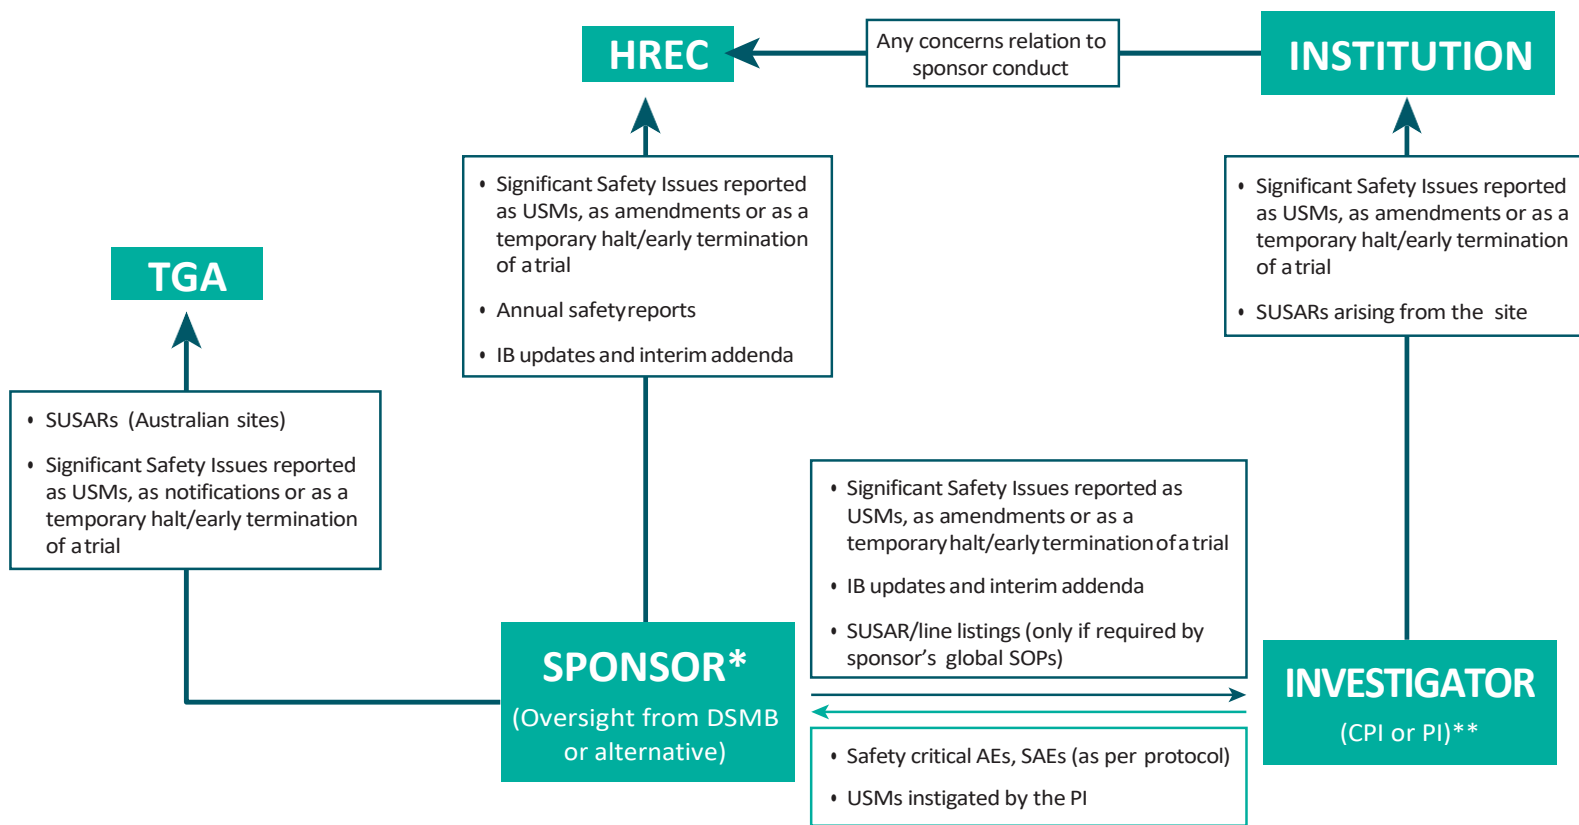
HREC

Any concerns relation to sponsor conduct

INSTITUTION

• Significant Safety Issues reported as USMs, as amendments or as a temporary halt/early termination of a trial

• Annual safety reports

• IB updates and interim addenda

• Significant Safety Issues reported as USMs, as amendments or as a temporary halt/early termination of a trial

• SUSARs arising from the site

TGA

• SUSARs (Australian sites)

• Significant Safety Issues reported as USMs, as notifications or as a temporary halt/early termination of a trial

• Significant Safety Issues reported as USMs, as amendments or as a temporary halt/early termination of a trial

• IB updates and interim addenda

• SUSAR/line listings (only if required by sponsor's global SOPs)

SPONSOR*
(Oversight from DSMB or alternative)

INVESTIGATOR
(CPI or PI)**

• Safety critical AEs, SAEs (as per protocol)

• USMs instigated by the PI